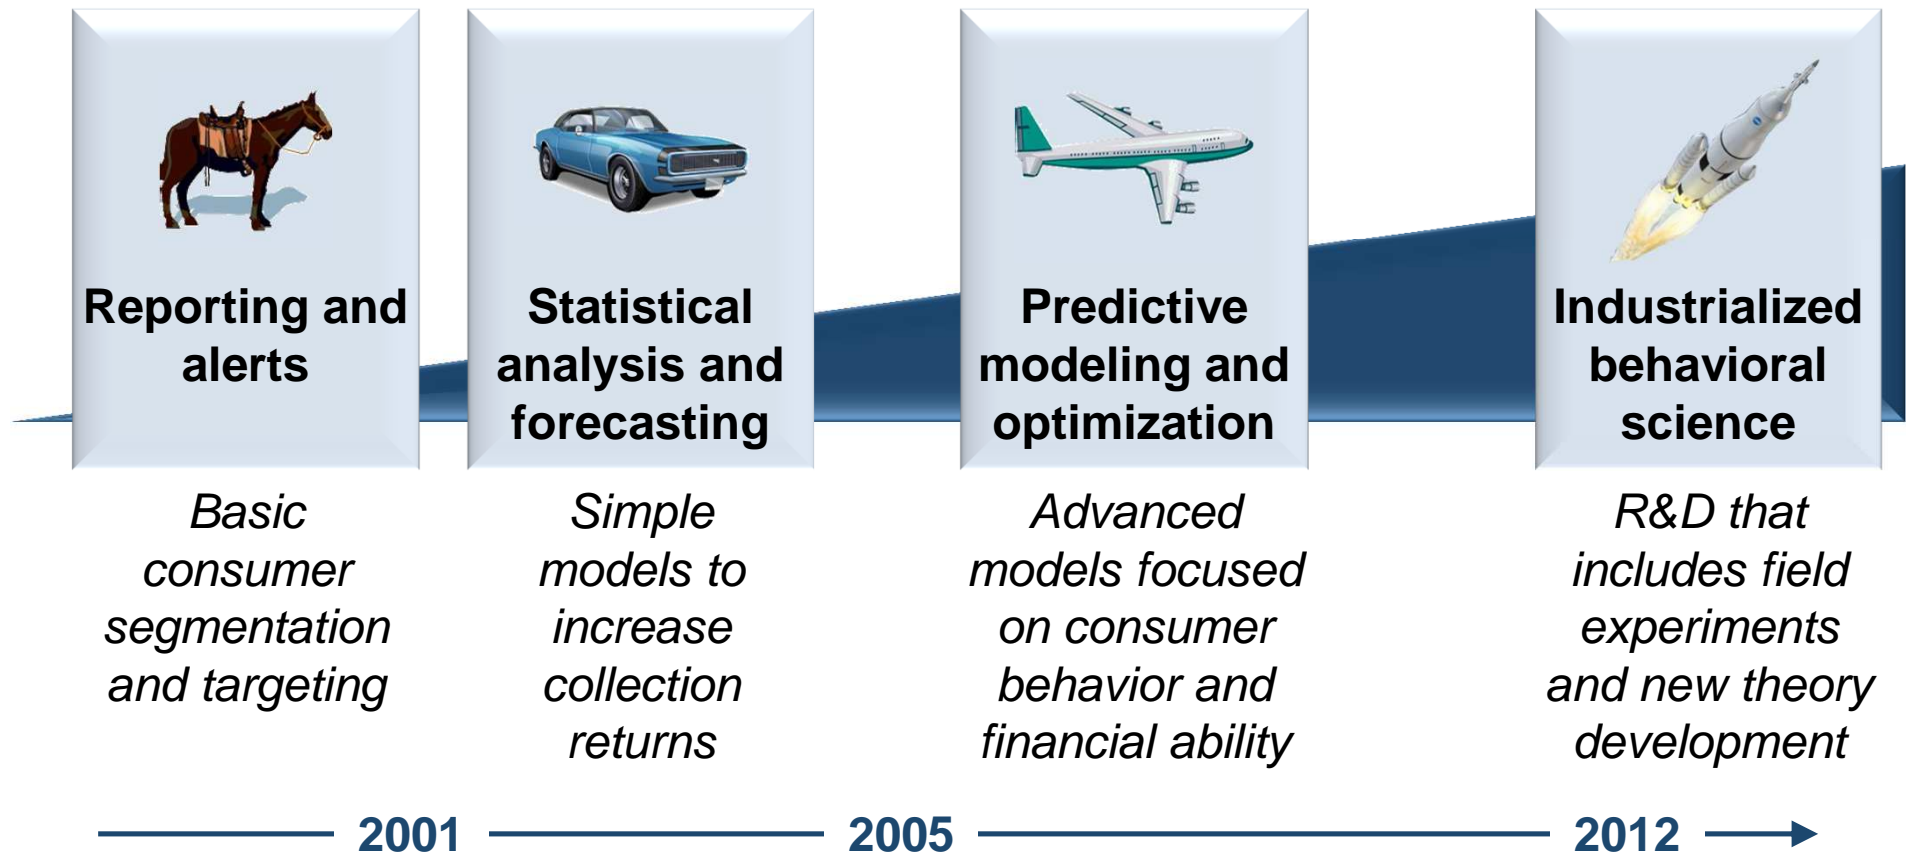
Reporting and alerts

Statistical analysis and forecasting

Predictive modeling and optimization

Industrialized behavioral science

Basic consumer segmentation and targeting

Simple models to increase collection returns

Advanced models focused on consumer behavior and financial ability

R&D that includes field experiments and new theory development

2001

2005

2012